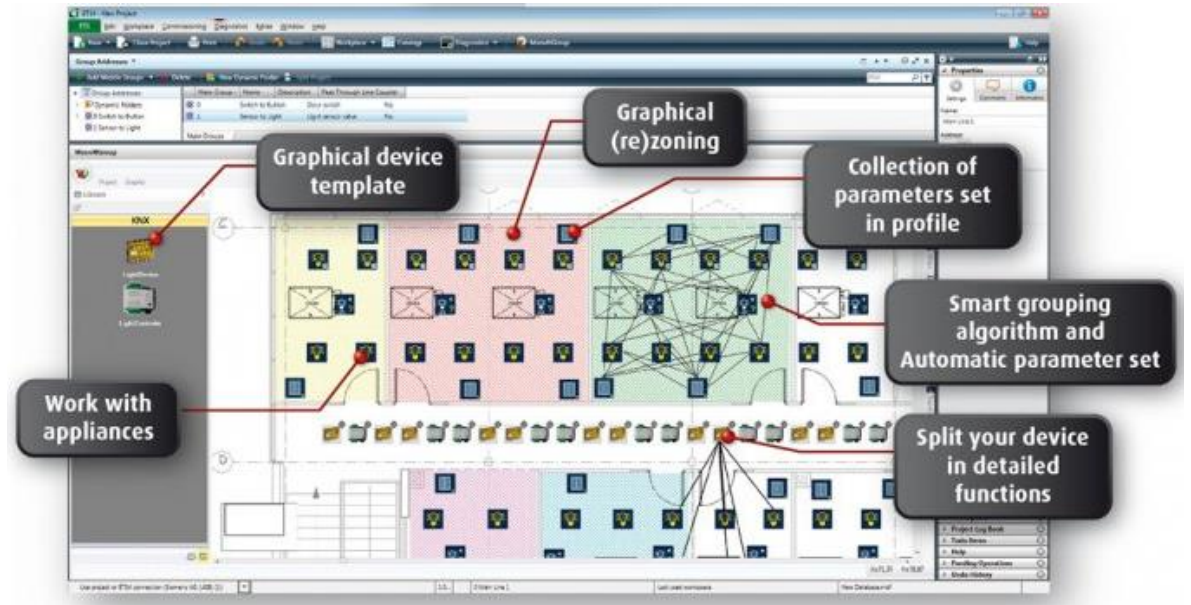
Graphical device template

Graphical (re)zoning

Collection of parameters set in profile

Smart grouping algorithm and Automatic parameter set

Work with appliances

Split your device in detailed functions

ETS5 - New Project

ETS

Group Addresses

Properties

KNX

LightDevice

LightController

Project Log Book

Todo Items

Help

Pending Operations

Undo History